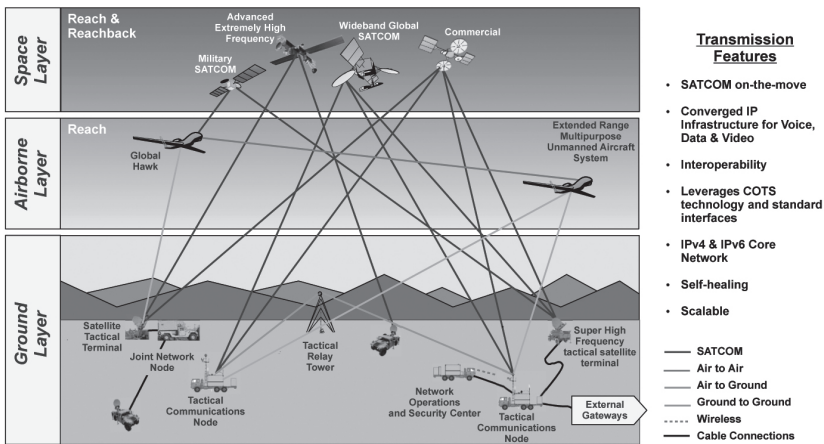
Space Layer

Reach & Reachback

Advanced Extremely High Frequency

Wideband Global SATCOM

Commercial

Military SATCOM

Airborne Layer

Reach

Global Hawk

Extended Range Multipurpose Unmanned Aircraft System

Ground Layer

Satellite Tactical Terminal

Joint Network Node

Tactical Relay Tower

Tactical Communications Node

Network Operations and Security Center

Super High Frequency tactical satellite terminal

Tactical Communications Node

External Gateways

Transmission Features

• SATCOM on-the-move

• Converged IP Infrastructure for Voice, Data & Video

• Interoperability

• Leverages COTS technology and standard interfaces

• IPv4 & IPv6 Core Network

• Self-healing

• Scalable

SATCOM

Air to Air

Air to Ground

Ground to Ground

Wireless

Cable Connections